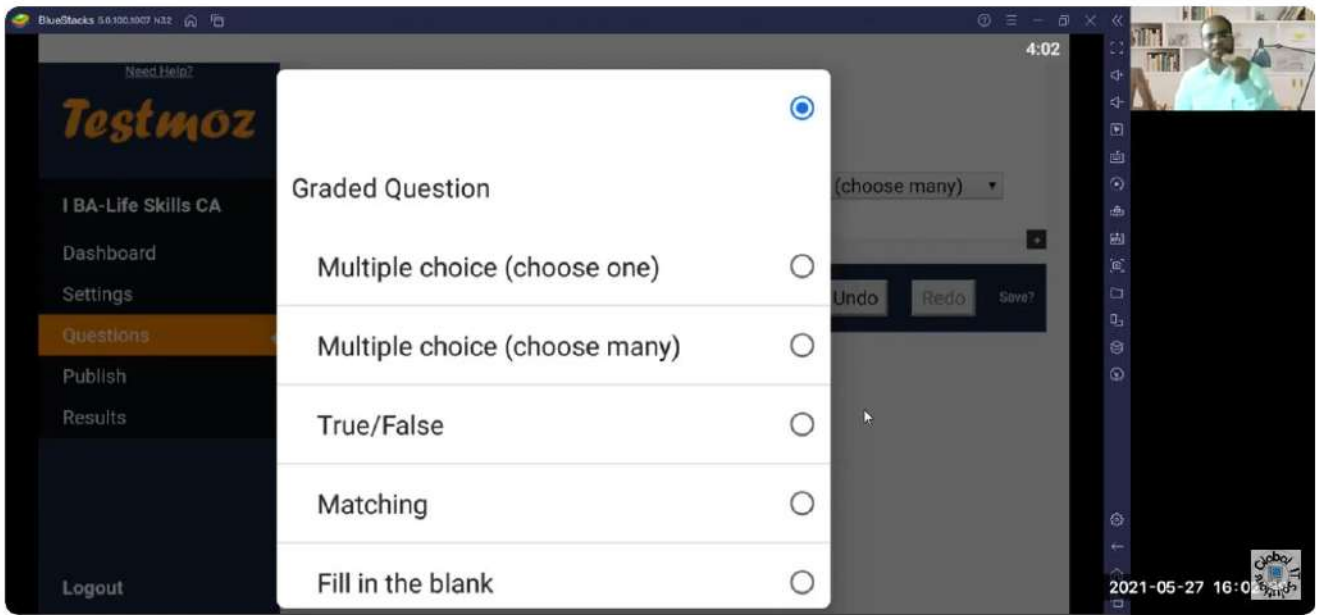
BlueStacks 5.0.100.1007 N32

4:02

Need Help?

Testmoz

I BA-Life Skills CA

Dashboard

Settings

Questions

Publish

Results

Logout

Graded Question

Multiple choice (choose one)

Multiple choice (choose many)

True/False

Matching

Fill in the blank

(choose many)

Undo

Redo

Save?

2021-05-27 16:0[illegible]